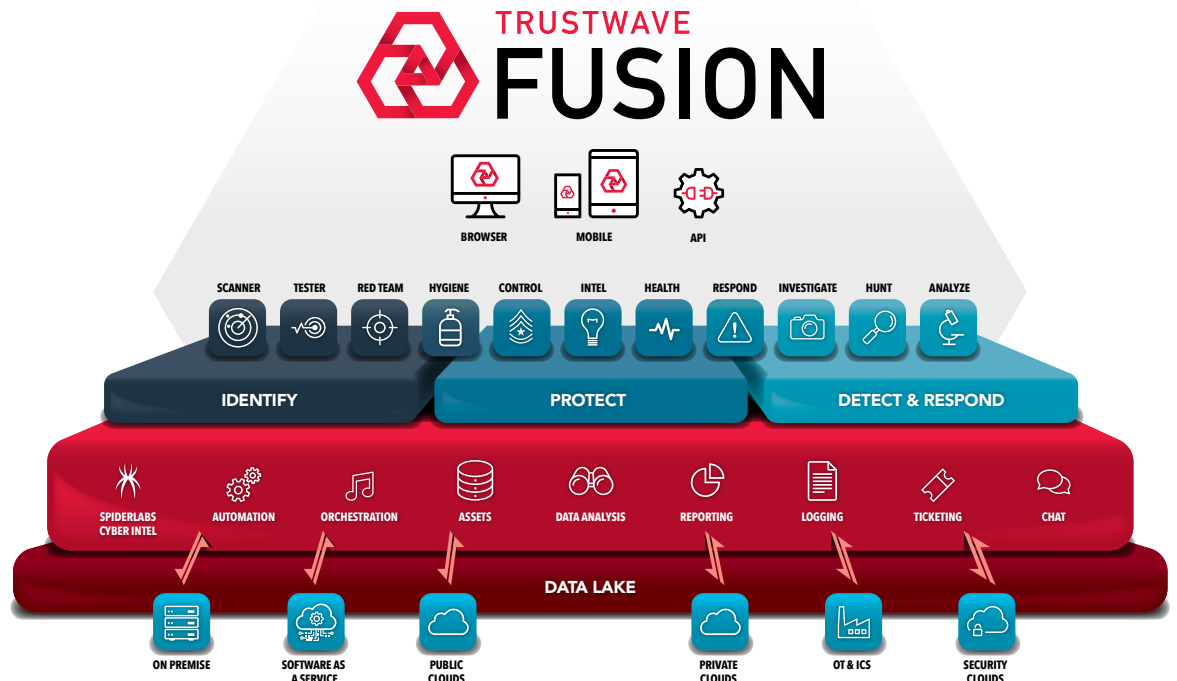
TRUSTWAVE
FUSION

BROWSER
MOBILE
API

SCANNER
TESTER
RED TEAM
HYGIENE
CONTROL
INTEL
HEALTH
RESPOND
INVESTIGATE
HUNT
ANALYZE

IDENTIFY
PROTECT
DETECT & RESPOND

SPIDERLABS CYBER INTEL
AUTOMATION
ORCHESTRATION
ASSETS
DATA ANALYSIS
REPORTING
LOGGING
TICKETING
CHAT

DATA LAKE

ON PREMISE
SOFTWARE AS A SERVICE
PUBLIC CLOUDS
PRIVATE CLOUDS
OT & ICS
SECURITY CLOUDS